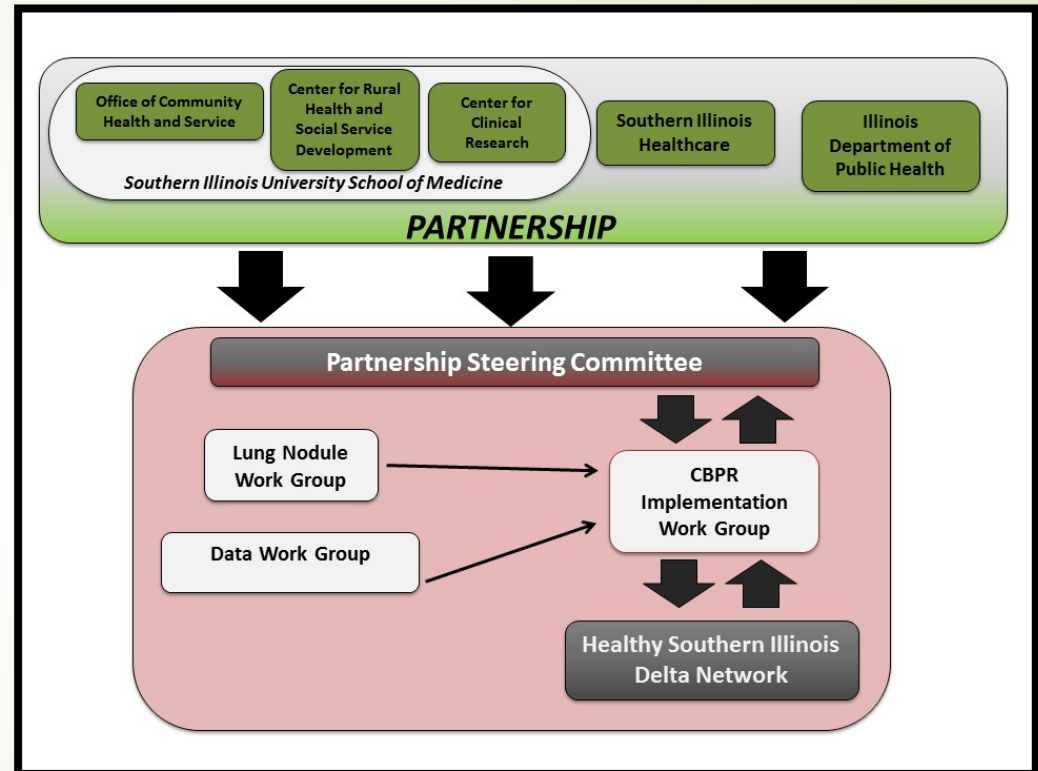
Office of Community Health and Service

Center for Rural Health and Social Service Development

Center for Clinical Research

Southern Illinois University School of Medicine

Southern Illinois Healthcare

Illinois Department of Public Health

PARTNERSHIP

Partnership Steering Committee

Lung Nodule Work Group

Data Work Group

CBPR Implementation Work Group

Healthy Southern Illinois Delta Network